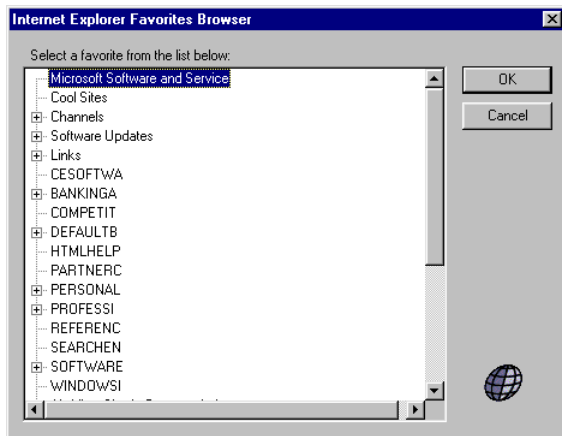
Internet Explorer Favorites Browser

Select a favorite from the list below:

Microsoft Software and Service
Cool Sites
Channels
Software Updates
Links
CESOFTWA
BANKINGA
COMPETIT
DEFAULTB
HTMLHELP
PARTNERC
PERSONAL
PROFESSI
REFERENC
SEARCHEN
SOFTWARE
WINDOWSI
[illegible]

OK
Cancel